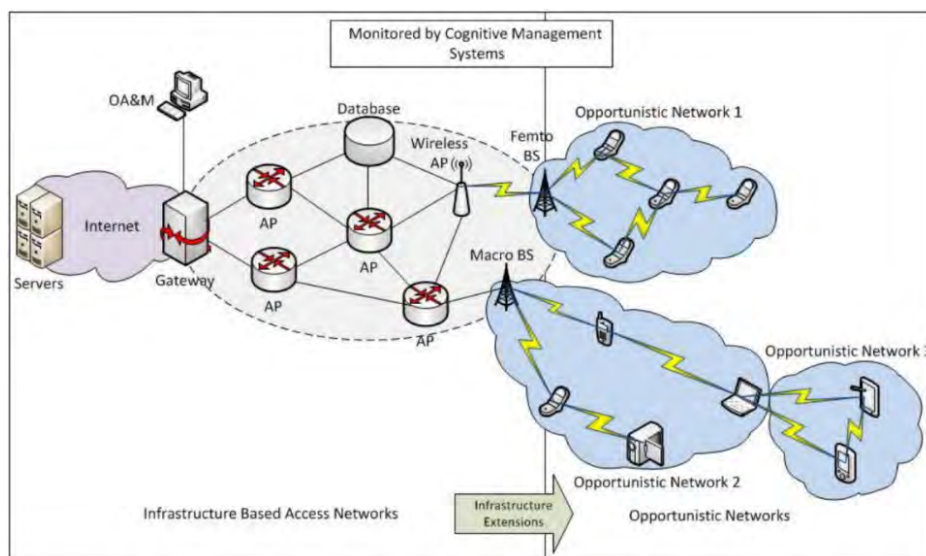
Monitored by Cognitive Management Systems

OA&M

Database

Wireless AP

Femto BS

Opportunistic Network 1

Internet

Servers

Gateway

AP

AP

AP

AP

Macro BS

Opportunistic Network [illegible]

Opportunistic Network 2

Infrastructure Based Access Networks

Infrastructure Extensions

Opportunistic Networks